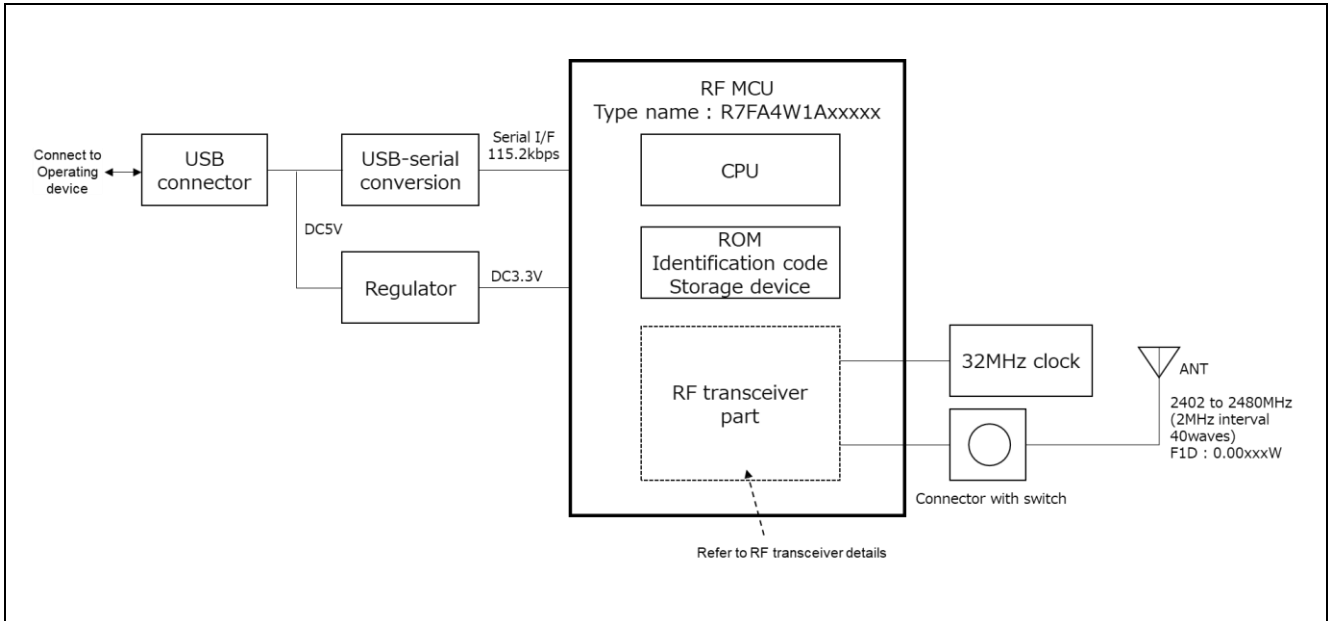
Connect to Operating device

USB connector

USB-serial conversion

Serial I/F
115.2kbps

DC5V

Regulator

DC3.3V

RF MCU
Type name : R7FA4W1Axxxxx

CPU

ROM
Identification code
Storage device

RF transceiver part

Refer to RF transceiver details

32MHz clock

Connector with switch

ANT

2402 to 2480MHz
(2MHz interval 40waves)
F1D : 0.00xxxW